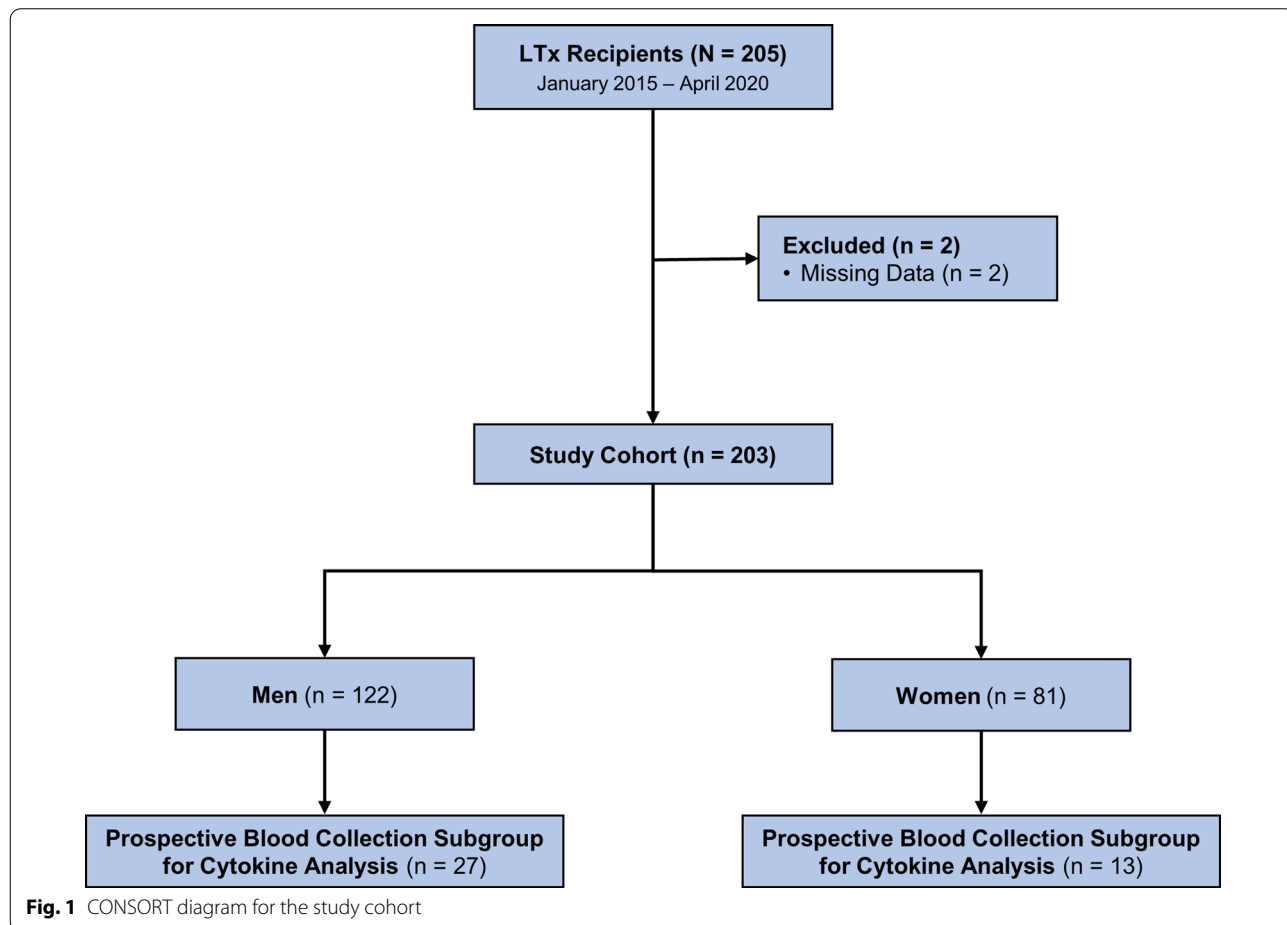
LTx Recipients (N = 205)
January 2015 – April 2020

Excluded (n = 2)
• Missing Data (n = 2)

Study Cohort (n = 203)

Men (n = 122)

Women (n = 81)

Prospective Blood Collection Subgroup for Cytokine Analysis (n = 27)

Prospective Blood Collection Subgroup for Cytokine Analysis (n = 13)

Fig. 1 CONSORT diagram for the study cohort